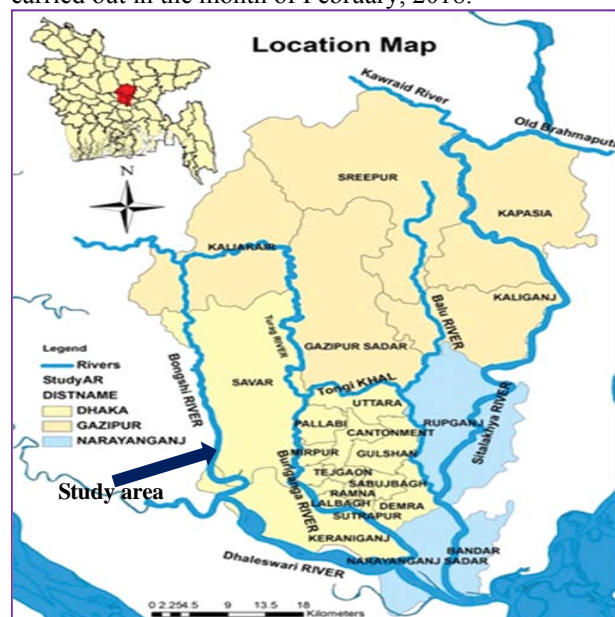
carried out in the month of February, 2018.

Location Map

Kawraid River

Old Brahmaputra

SREEPUR

KAPASIA

N

KALIAKAIR

KALIGANJ

Balu RIVER

Turag RIVER

GAZIPUR SADAR

Legend

Rivers

StudyAR

DISTNAME

DHAKA

GAZIPUR

NARAYANGANJ

Bongshi RIVER

SAVAR

Tongi KHAL

UTTARA

PALLABI

CANTONMENT

RUPGANJ

Sitalakhya RIVER

MIRPUR

GULSHAN

TEJGAON

SABUJBAGH

Study area

Buriganga RIVER

RAMNA

LALBAGH

DEMRA

SUTRAPUR

KERANIGANJ

BANDAR

NARAYANGANJ SADAR

Dhaleswari RIVER

0 2.25 4.5 9 13.5 18 Kilometers